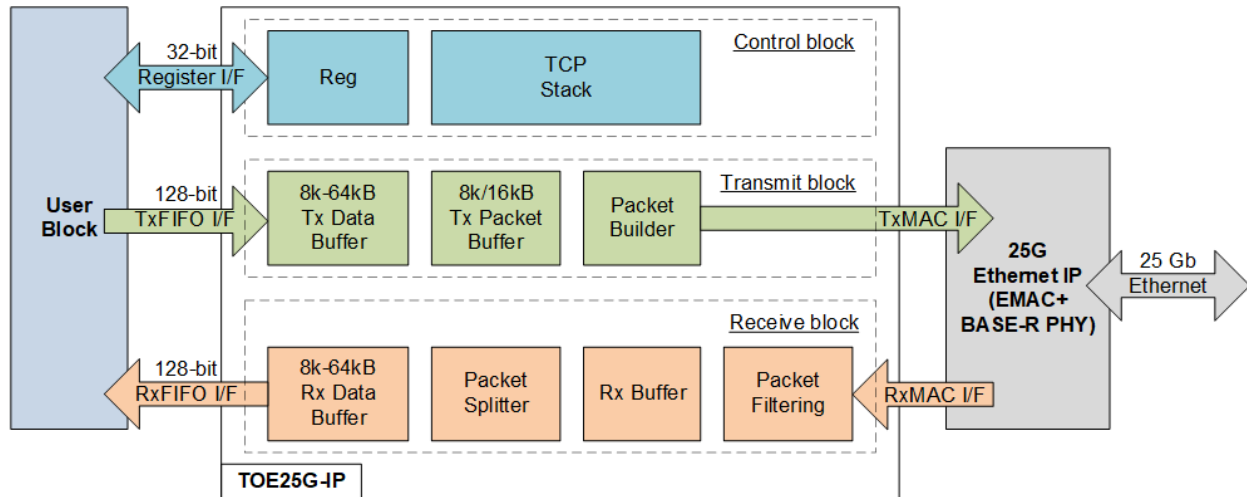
User Block

32-bit Register I/F

Reg

TCP Stack

Control block

128-bit TxFIFO I/F

8k-64kB Tx Data Buffer

8k/16kB Tx Packet Buffer

Packet Builder

Transmit block

TxMAC I/F

25G Ethernet IP (EMAC+ BASE-R PHY)

25 Gb Ethernet

Receive block

128-bit RxFIFO I/F

8k-64kB Rx Data Buffer

Packet Splitter

Rx Buffer

Packet Filtering

RxMAC I/F

TOE25G-IP